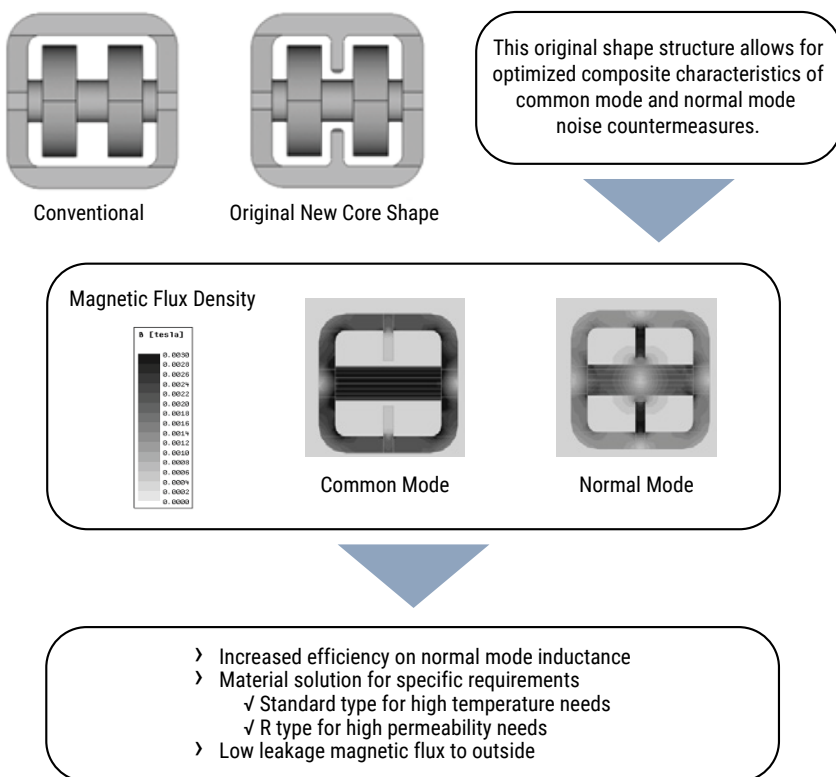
This original shape structure allows for optimized composite characteristics of common mode and normal mode noise countermeasures.

Conventional

Original New Core Shape

Magnetic Flux Density

B [tesla]
0.0030
0.0028
0.0026
0.0024
0.0022
0.0020
0.0018
0.0016
0.0014
0.0012
0.0010
0.0008
0.0006
0.0004
0.0002
0.0000

Common Mode

Normal Mode

› Increased efficiency on normal mode inductance
› Material solution for specific requirements
√ Standard type for high temperature needs
√ R type for high permeability needs
› Low leakage magnetic flux to outside